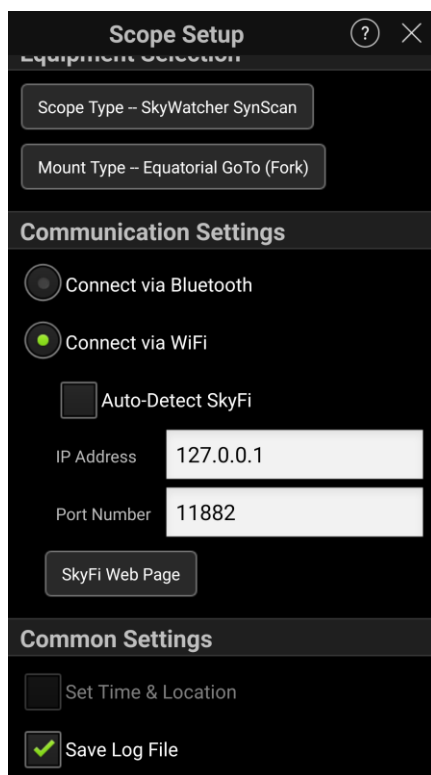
Scope Setup

?

Equipment Selection

Scope Type -- SkyWatcher SynScan

Mount Type -- Equatorial GoTo (Fork)

Communication Settings

Connect via Bluetooth

Connect via WiFi

Auto-Detect SkyFi

IP Address 127.0.0.1

Port Number 11882

SkyFi Web Page

Common Settings

Set Time & Location

Save Log File